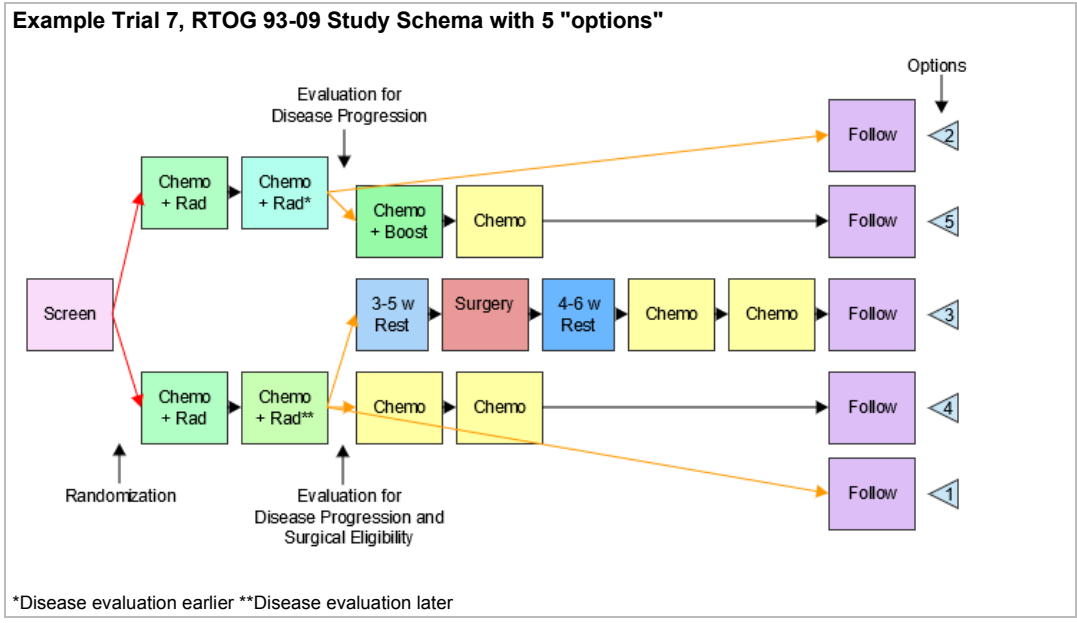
Example Trial 7, RTOG 93-09 Study Schema with 5 "options"

Options

Evaluation for Disease Progression

Follow 2

Chemo + Rad

Chemo + Rad*

Chemo + Boost

Chemo

Follow 5

Screen

3-5 w Rest

Surgery

4-6 w Rest

Chemo

Chemo

Follow 3

Chemo + Rad

Chemo + Rad**

Chemo

Chemo

Follow 4

Follow 1

Randomization

Evaluation for Disease Progression and Surgical Eligibility

*Disease evaluation earlier **Disease evaluation later